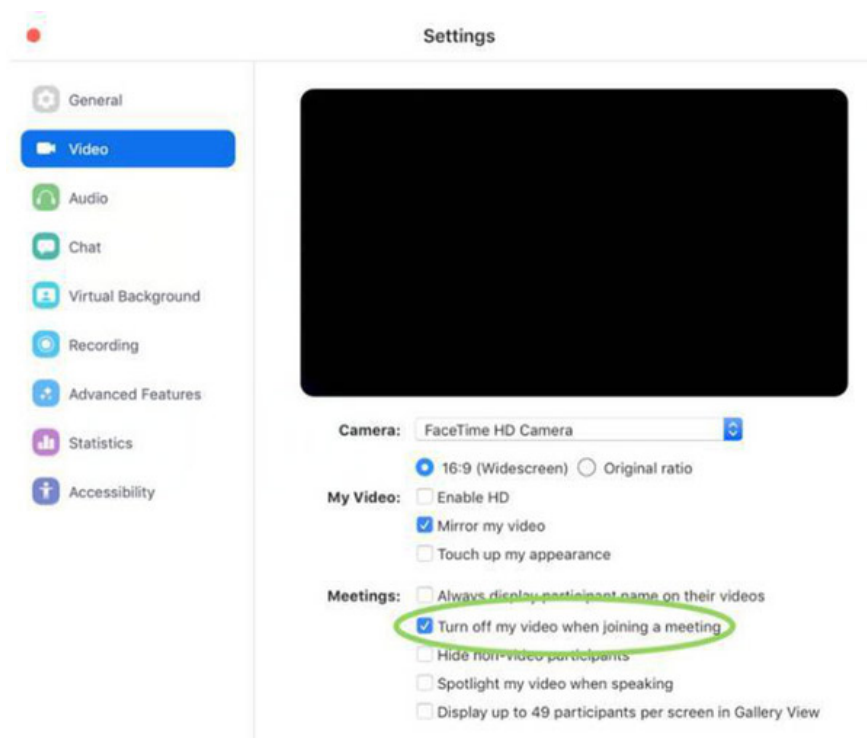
Settings

General
Video
Audio
Chat
Virtual Background
Recording
Advanced Features
Statistics
Accessibility

Camera: FaceTime HD Camera

My Video: 16:9 (Widescreen) Original ratio
Enable HD
Mirror my video
Touch up my appearance

Meetings: Always display participant name on their videos
Turn off my video when joining a meeting
Hide non-video participants
Spotlight my video when speaking
Display up to 49 participants per screen in Gallery View